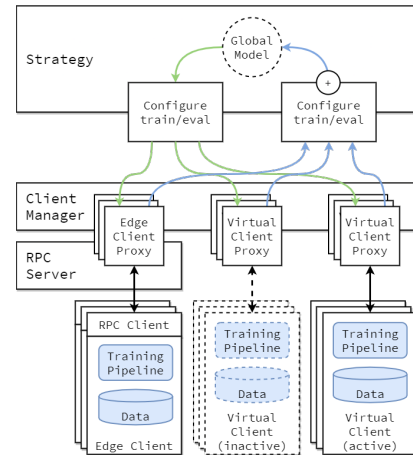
Strategy

Global Model

+

Configure train/eval

Configure train/eval

Client Manager

RPC Server

Edge Client Proxy

Virtual Client Proxy

Virtual Client Proxy

RPC Client

Training Pipeline

Data

Edge Client

Training Pipeline

Data

Virtual Client (inactive)

Training Pipeline

Data

Virtual Client (active)